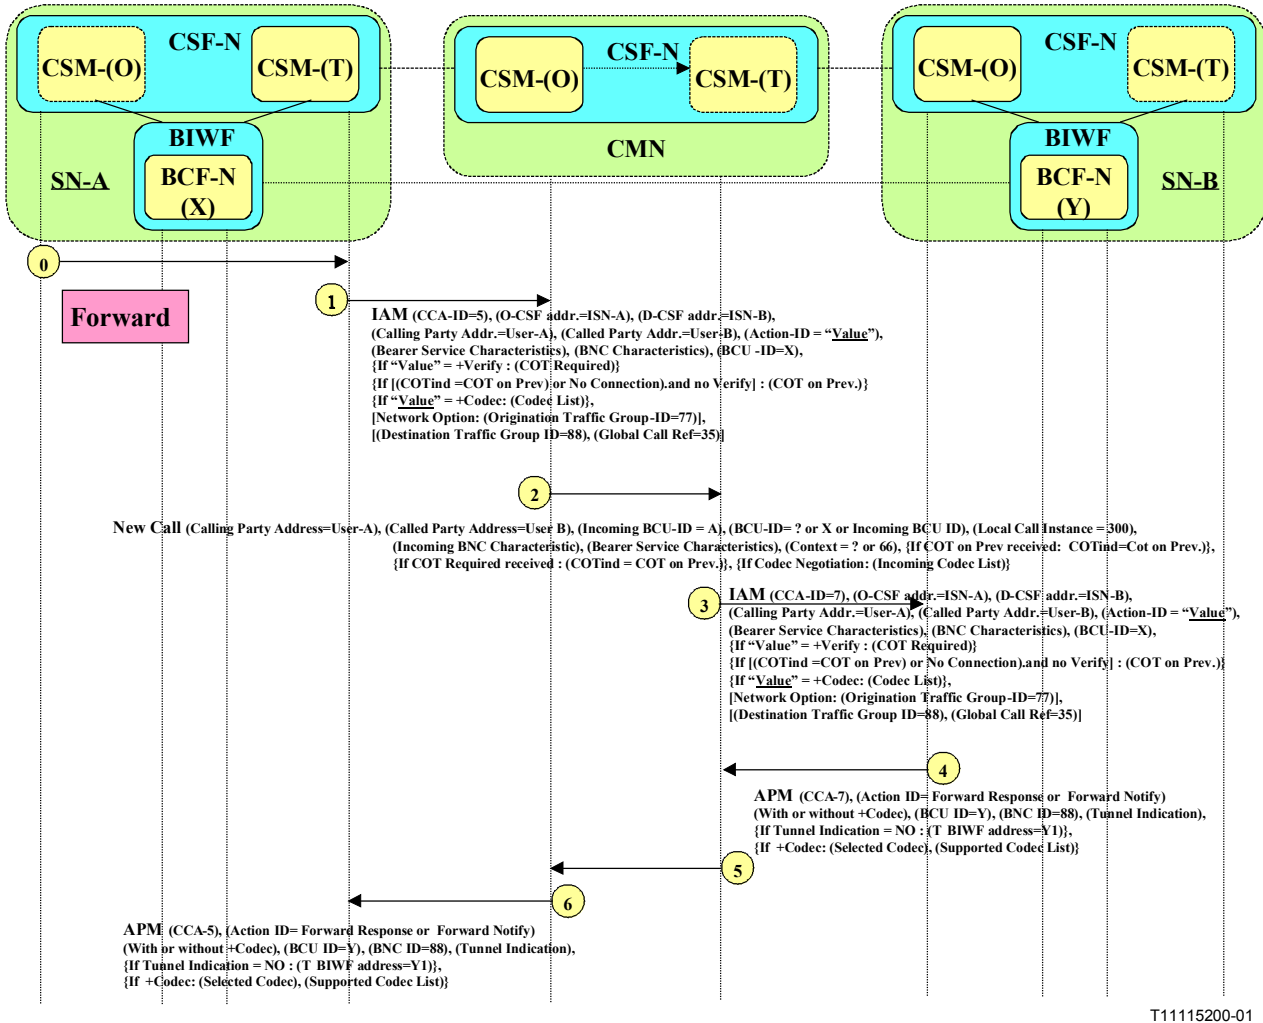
CSF-N
CSM-(O)
CSM-(T)
BIWF
SN-A
BCF-N (X)

CSF-N
CSM-(O)
CSM-(T)
CMN

CSF-N
CSM-(O)
CSM-(T)
BIWF
BCF-N (Y)
SN-B

0

Forward

1

IAM (CCA-ID=5), (O-CSF addr.=ISN-A), (D-CSF addr.=ISN-B), (Calling Party Addr.=User-A), (Called Party Addr.=User-B), (Action-ID = "Value"), (Bearer Service Characteristics), (BNC Characteristics), (BCU -ID=X), {If "Value" = +Verify : (COT Required)} {If [(COTind =COT on Prev) or No Connection).and no Verify] : (COT on Prev.)} {If "Value" = +Codec: (Codec List)}, [Network Option: (Origination Traffic Group-ID=77)], [(Destination Traffic Group ID=88), (Global Call Ref=35)]

2

New Call (Calling Party Address=User-A), (Called Party Address=User B), (Incoming BCU-ID = A), (BCU-ID= ? or X or Incoming BCU ID), (Local Call Instance = 300), (Incoming BNC Characteristic), (Bearer Service Characteristics), (Context = ? or 66), {If COT on Prev received: COTind=Cot on Prev.)}, {If COT Required received : (COTind = COT on Prev.)}, {If Codec Negotiation: (Incoming Codec List)}

3

IAM (CCA-ID=7), (O-CSF addr.=ISN-A), (D-CSF addr.=ISN-B), (Calling Party Addr.=User-A), (Called Party Addr.=User-B), (Action-ID = "Value"), (Bearer Service Characteristics), (BNC Characteristics), (BCU-ID=X), {If "Value" = +Verify : (COT Required)} {If [(COTind =COT on Prev) or No Connection).and no Verify] : (COT on Prev.)} {If "Value" = +Codec: (Codec List)}, [Network Option: (Origination Traffic Group-ID=77)], [(Destination Traffic Group ID=88), (Global Call Ref=35)]

4

APM (CCA-7), (Action ID= Forward Response or Forward Notify) (With or without +Codec), (BCU ID=Y), (BNC ID=88), (Tunnel Indication), {If Tunnel Indication = NO : (T BIWF address=Y1)}, {If +Codec: (Selected Codec), (Supported Codec List)}

5

6

APM (CCA-5), (Action ID= Forward Response or Forward Notify) (With or without +Codec), (BCU ID=Y), (BNC ID=88), (Tunnel Indication), {If Tunnel Indication = NO : (T BIWF address=Y1)}, {If +Codec: (Selected Codec), (Supported Codec List)}

T11115200-01